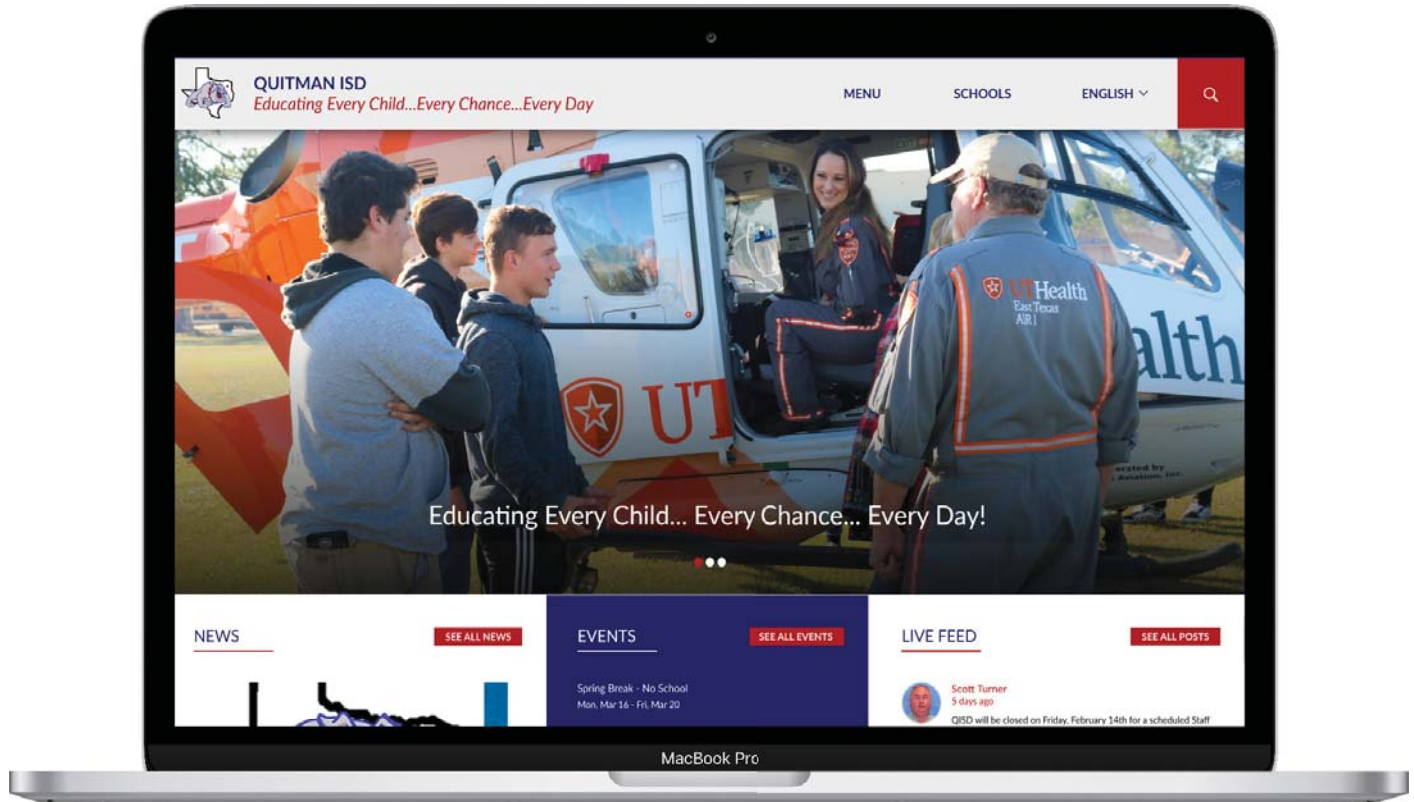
QUITMAN ISD
Educating Every Child...Every Chance...Every Day

MENU
SCHOOLS
ENGLISH

UT
UTHealth
East Texas
AIR 1
alth

Educating Every Child... Every Chance... Every Day!

NEWS
SEE ALL NEWS

EVENTS
SEE ALL EVENTS
Spring Break - No School
Mon, Mar 16 - Fri, Mar 20

LIVE FEED
SEE ALL POSTS
Scott Turner
5 days ago
QISD will be closed on Friday, February 14th for a scheduled Staff

MacBook Pro